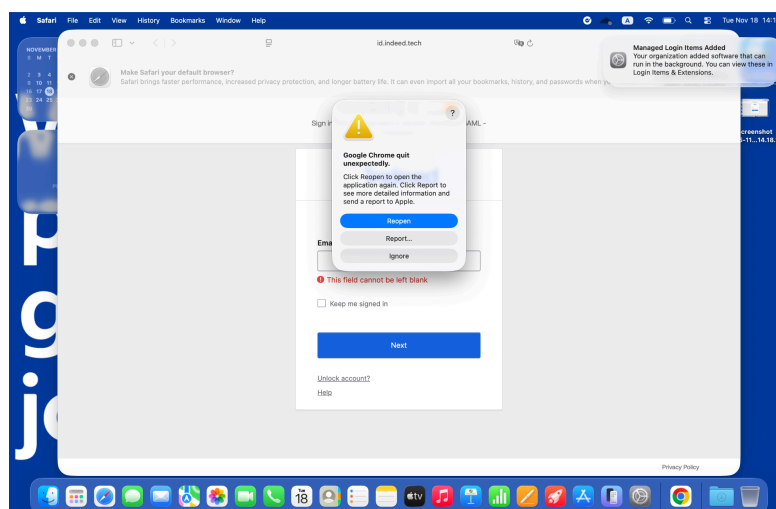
Safari File Edit View History Bookmarks Window Help

Tue Nov 18 14:1

NOVEMBER
S M T
2 3 4
9 10 11
16 17 18
23 24 25

id.indeed.tech

Managed Login Items Added
Your organization added software that can run in the background. You can view these in Login Items & Extensions.

Make Safari your default browser?
Safari brings faster performance, increased privacy protection, and longer battery life. It can even import all your bookmarks, history, and passwords when y

creenshot
-11...14.18.

Sign i

AML -

?

Google Chrome quit unexpectedly.

Click Reopen to open the application again. Click Report to see more detailed information and send a report to Apple.

Reopen

Report...

Ignore

Ema

This field cannot be left blank

Keep me signed in

Next

Unlock account?

Help

Privacy Policy

18